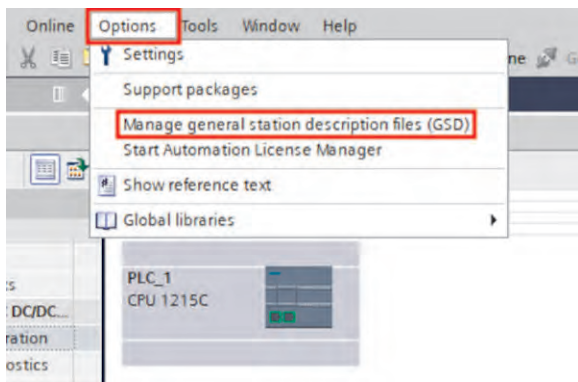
Online Options Tools Window Help

ne

Settings

Support packages

Manage general station description files (GSD)

Start Automation License Manager

Show reference text

Global libraries

PLC_1
CPU 1215C

:s
DC/DC...
ration
ostics